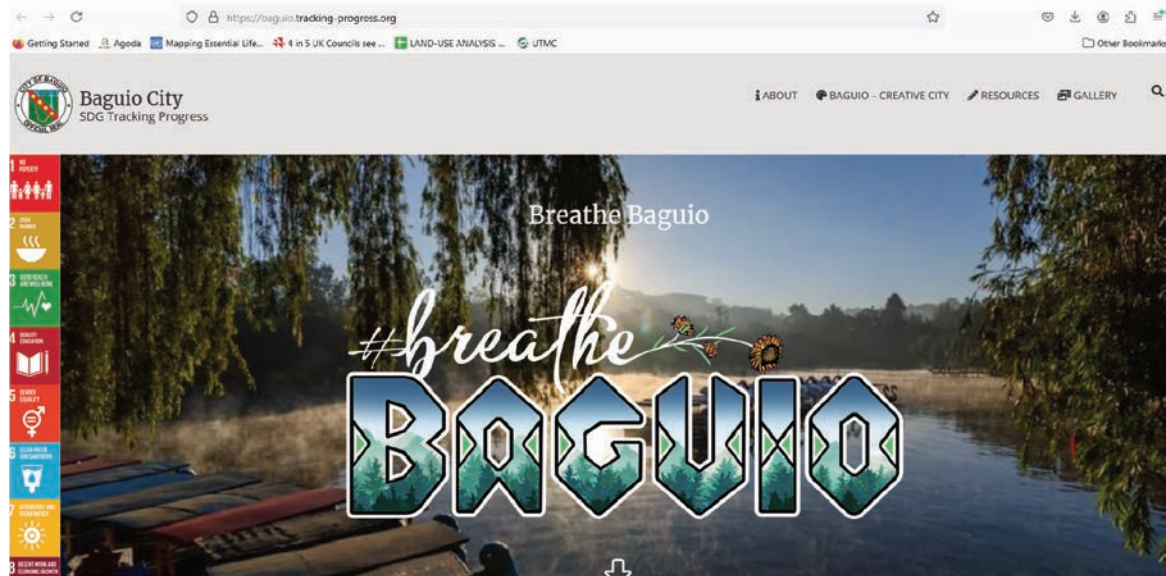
https://baguio.tracking-progress.org

Getting Started Agoda Mapping Essential Life... 4 in 5 UK Councils see ... LAND-USE ANALYSIS ... UTMC Other Bookmarks

CITY OF BAGUIO OFFICIAL SEAL

Baguio City
SDG Tracking Progress

ABOUT BAGUIO - CREATIVE CITY RESOURCES GALLERY

1 NO POVERTY
2 ZERO HUNGER
3 GOOD HEALTH AND WELL-BEING
4 QUALITY EDUCATION
5 GENDER EQUALITY
6 CLEAN WATER AND SANITATION
7 AFFORDABLE AND CLEAN ENERGY
8 DECENT WORK AND ECONOMIC GROWTH

Breathe Baguio

#breathe
BAGUIO